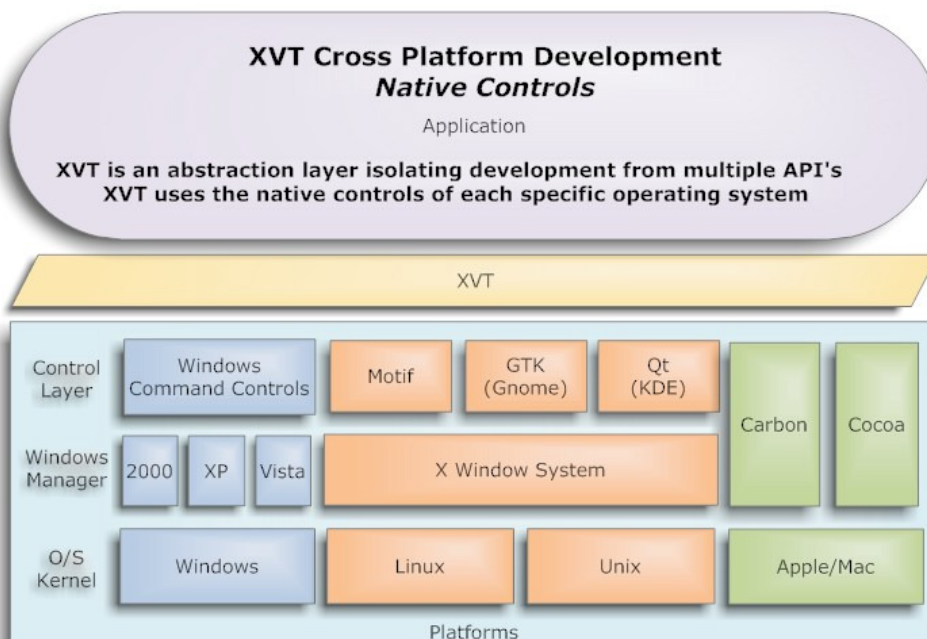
XVT Cross Platform Development
*Native Controls*

Application

XVT is an abstraction layer isolating development from multiple API's
XVT uses the native controls of each specific operating system

XVT

Control Layer

Windows Command Controls

Motif

GTK (Gnome)

Qt (KDE)

Carbon

Cocoa

Windows Manager

2000

XP

Vista

X Window System

O/S Kernel

Windows

Linux

Unix

Apple/Mac

Platforms